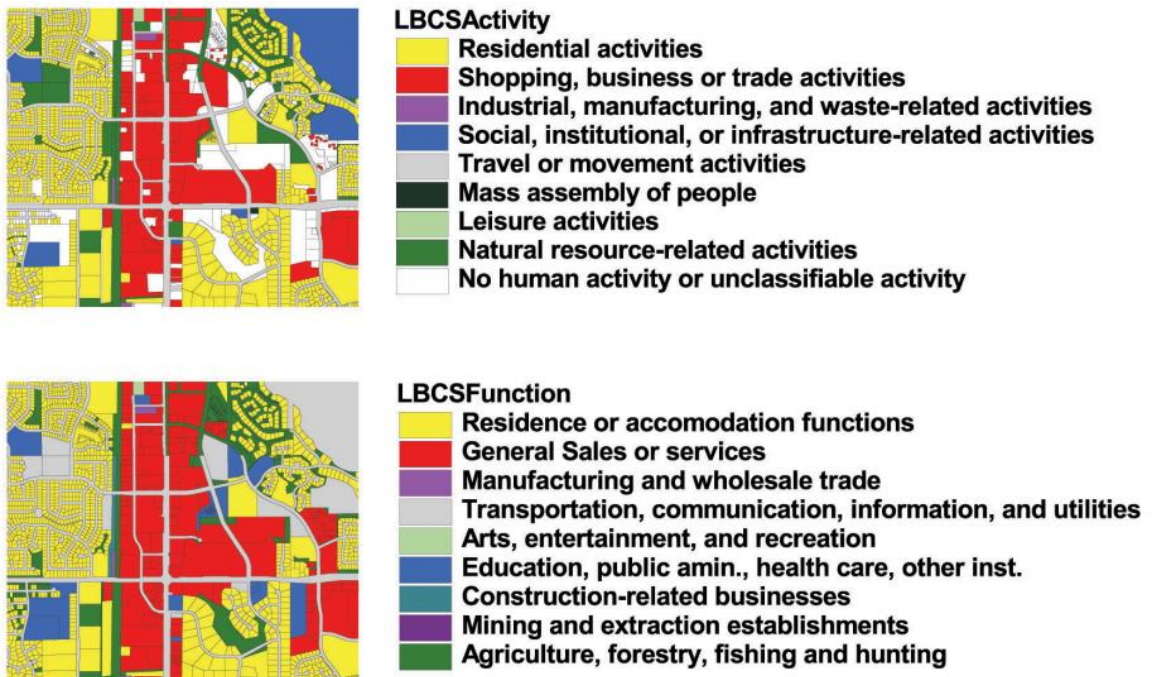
LBCSActivity
Residential activities
Shopping, business or trade activities
Industrial, manufacturing, and waste-related activities
Social, institutional, or infrastructure-related activities
Travel or movement activities
Mass assembly of people
Leisure activities
Natural resource-related activities
No human activity or unclassifiable activity

LBCSFunction
Residence or accomodation functions
General Sales or services
Manufacturing and wholesale trade
Transportation, communication, information, and utilities
Arts, entertainment, and recreation
Education, public amin., health care, other inst.
Construction-related businesses
Mining and extraction establishments
Agriculture, forestry, fishing and hunting